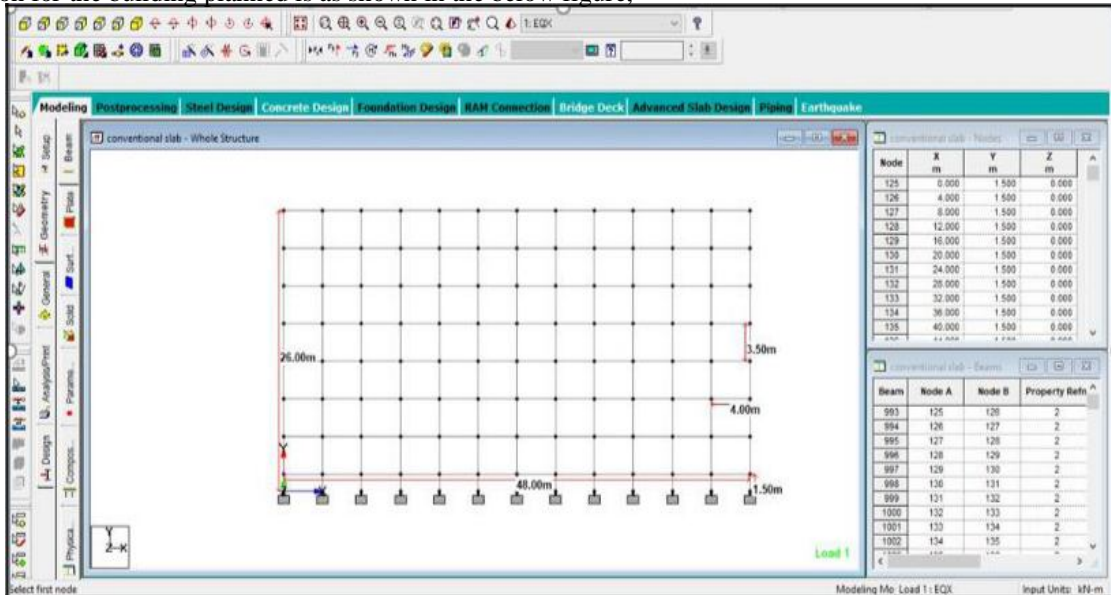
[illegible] for the building planned is as shown in the below figure;

1: EQX

Modeling Postprocessing Steel Design Concrete Design Foundation Design RAM Connection Bridge Deck Advanced Slab Design Piping Earthquake

Setup Beam Geometry Plate General Surf... Solid Analysis/Print Parame... Design Compos... Physical...

conventional slab - Whole Structure

26.00m

3.50m

4.00m

48.00m

1.50m

Load 1

conventional slab - Nodes

| Node | X m | Y m | Z m |
|---|---|---|---|
| 125 | 0.000 | 1.500 | 0.000 |
| 126 | 4.000 | 1.500 | 0.000 |
| 127 | 8.000 | 1.500 | 0.000 |
| 128 | 12.000 | 1.500 | 0.000 |
| 129 | 16.000 | 1.500 | 0.000 |
| 130 | 20.000 | 1.500 | 0.000 |
| 131 | 24.000 | 1.500 | 0.000 |
| 132 | 28.000 | 1.500 | 0.000 |
| 133 | 32.000 | 1.500 | 0.000 |
| 134 | 36.000 | 1.500 | 0.000 |
| 135 | 40.000 | 1.500 | 0.000 |

conventional slab - Beams

| Beam | Node A | Node B | Property Refn |
|---|---|---|---|
| 993 | 125 | 126 | 2 |
| 994 | 126 | 127 | 2 |
| 995 | 127 | 128 | 2 |
| 996 | 128 | 129 | 2 |
| 997 | 129 | 130 | 2 |
| 998 | 130 | 131 | 2 |
| 999 | 131 | 132 | 2 |
| 1000 | 132 | 133 | 2 |
| 1001 | 133 | 134 | 2 |
| 1002 | 134 | 135 | 2 |

Select first node

Modeling Mo Load 1 : EQX

Input Units: kN-m